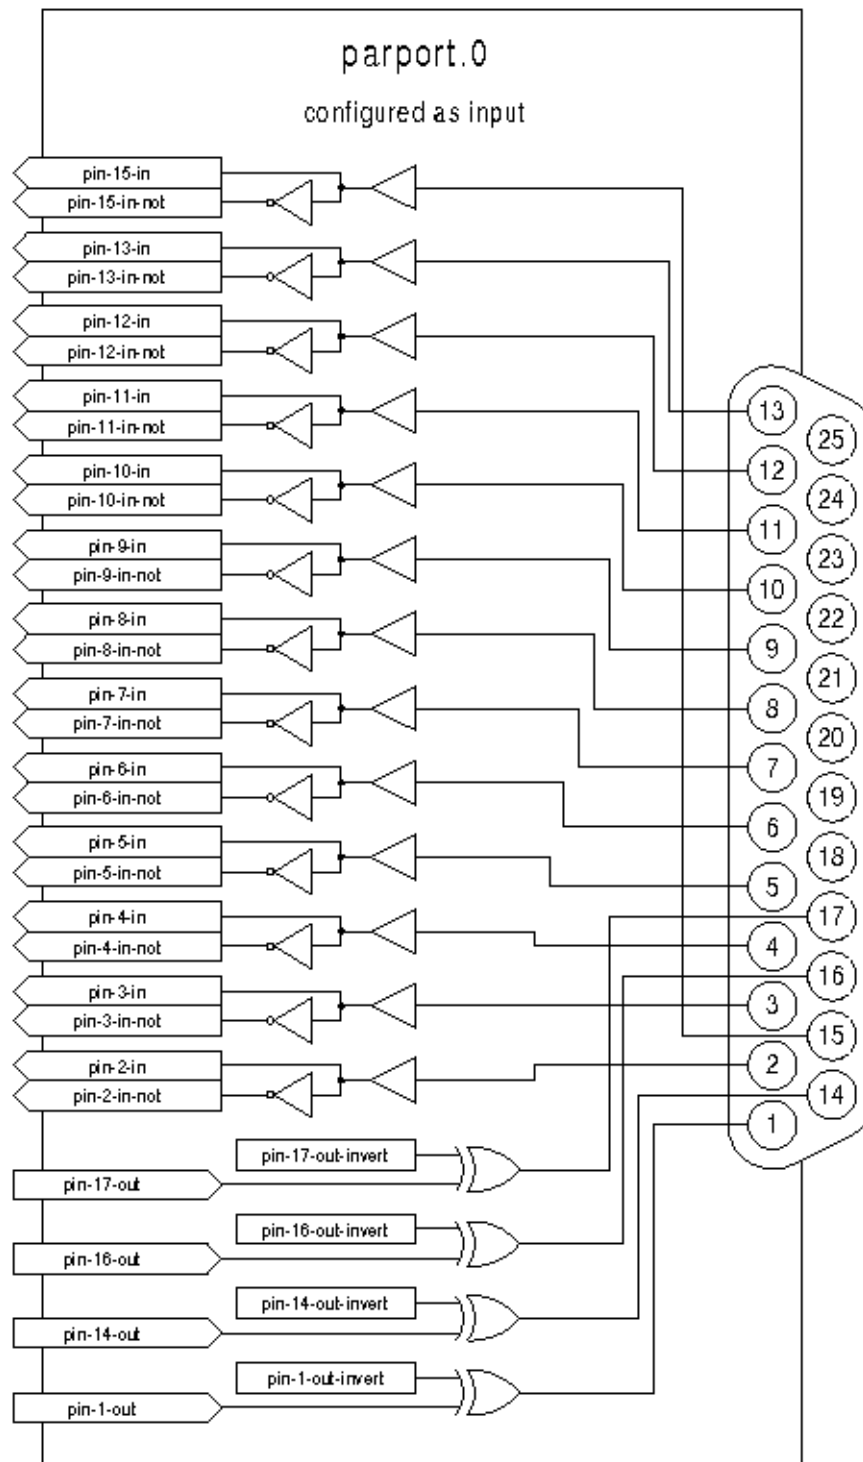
parport.0

configured as input

pin-15-in
pin-15-in-not
pin-13-in
pin-13-in-not
pin-12-in
pin-12-in-not
pin-11-in
pin-11-in-not
pin-10-in
pin-10-in-not
pin-9-in
pin-9-in-not
pin-8-in
pin-8-in-not
pin-7-in
pin-7-in-not
pin-6-in
pin-6-in-not
pin-5-in
pin-5-in-not
pin-4-in
pin-4-in-not
pin-3-in
pin-3-in-not
pin-2-in
pin-2-in-not

13
25
12
24
11
23
10
22
9
21
8
20
7
19
6
18
5
17
4
16
3
15
2
14
1

pin-17-out-invert
pin-17-out
pin-16-out-invert
pin-16-out
pin-14-out-invert
pin-14-out
pin-1-out-invert
pin-1-out